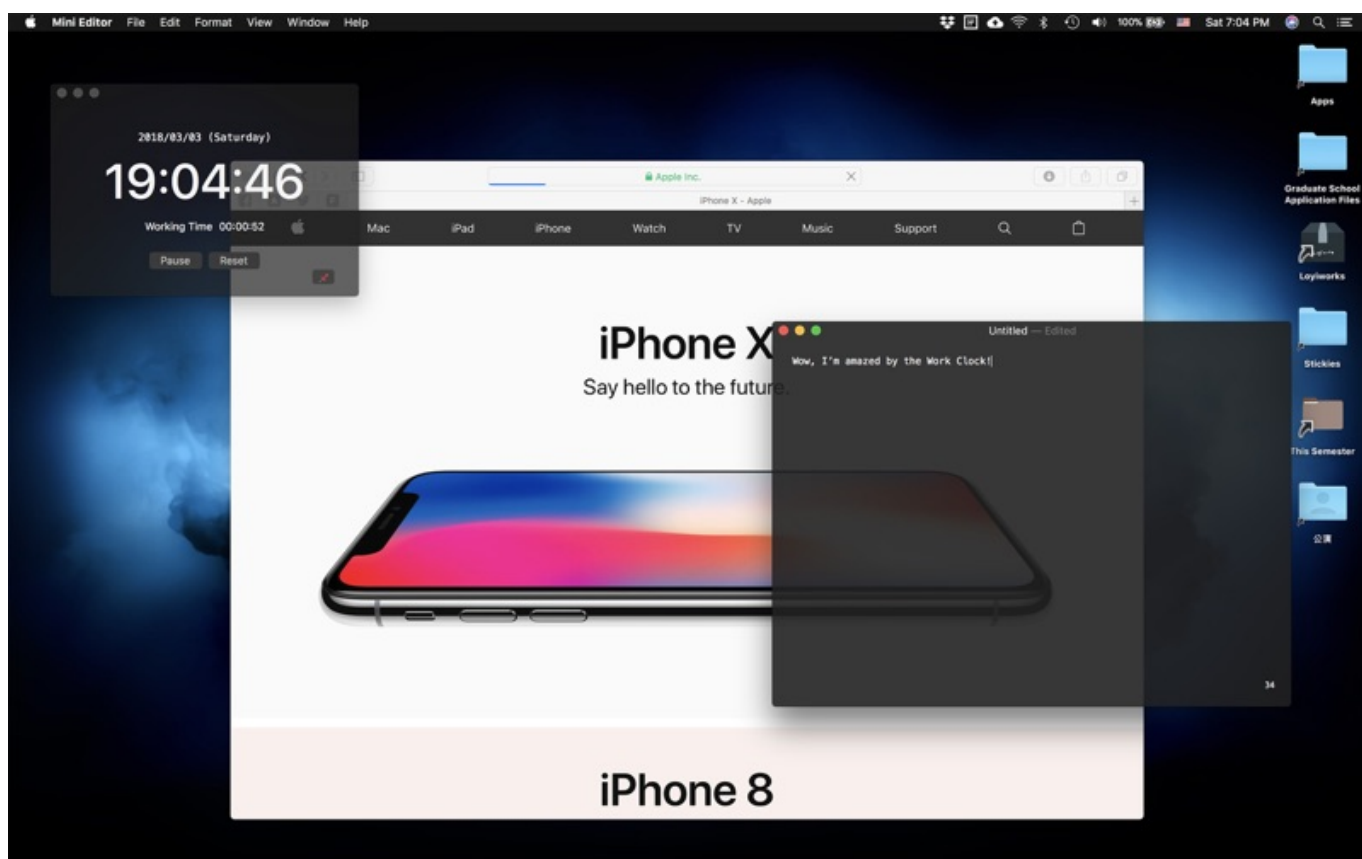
Mini Editor File Edit Format View Window Help

100% Sat 7:04 PM

2018/03/03 (Saturday)

19:04:46

Working Time 00:00:52

Pause Reset

Apple Inc.

iPhone X - Apple

Mac iPad iPhone Watch TV Music Support

iPhone X

Say hello to the future.

Untitled — Edited

Wow, I'm amazed by the Work Clock!

34

iPhone 8

Apps

Graduate School Application Files

Loyiworks

Stickies

This Semester

公用